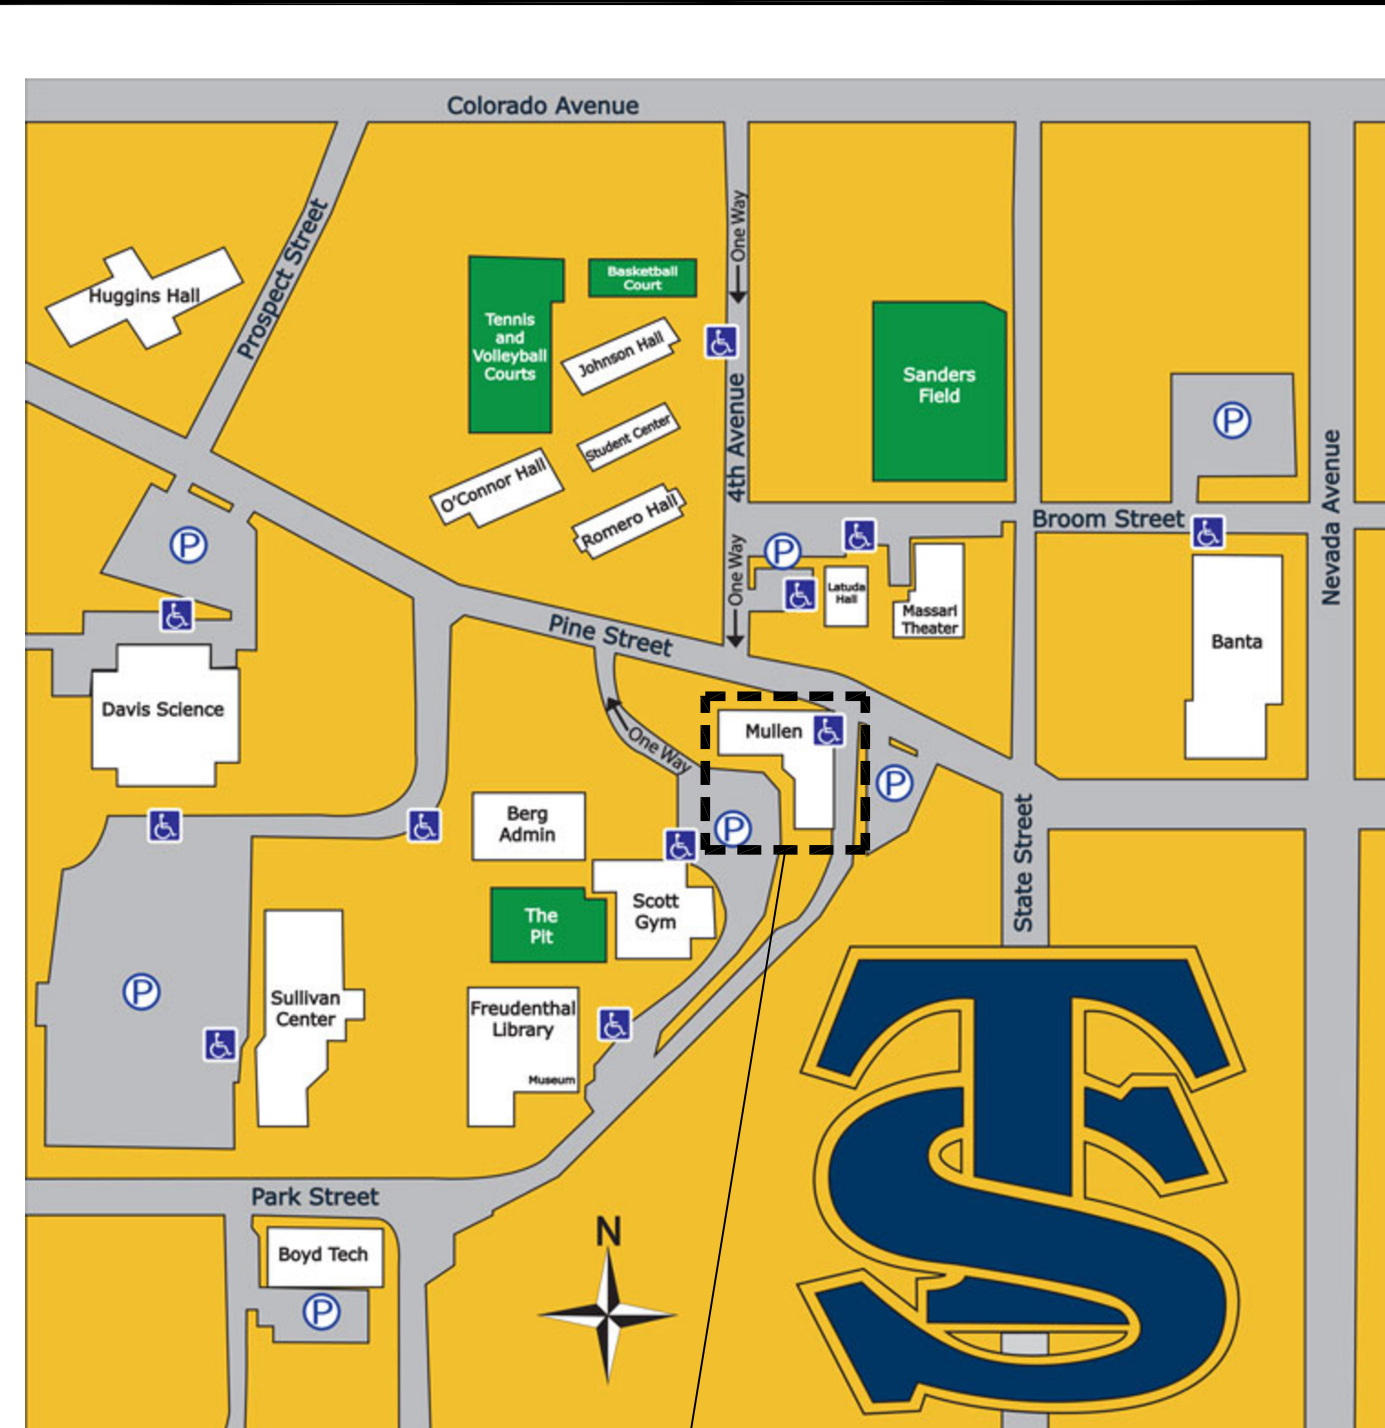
Colorado Avenue

Huggins Hall

Prospect Street

Tennis and Volleyball Courts

Basketball Court

Johnson Hall

Student Center

O'Connor Hall

Romero Hall

One Way

4th Avenue

One Way

Sanders Field

Broom Street

Nevada Avenue

Latuda Hall

Massari Theater

Banta

Davis Science

Pine Street

One Way

Mullen

Berg Admin

Scott Gym

The Pit

State Street

Sullivan Center

Freudenthal Library

Museum

Park Street

Boyd Tech

N